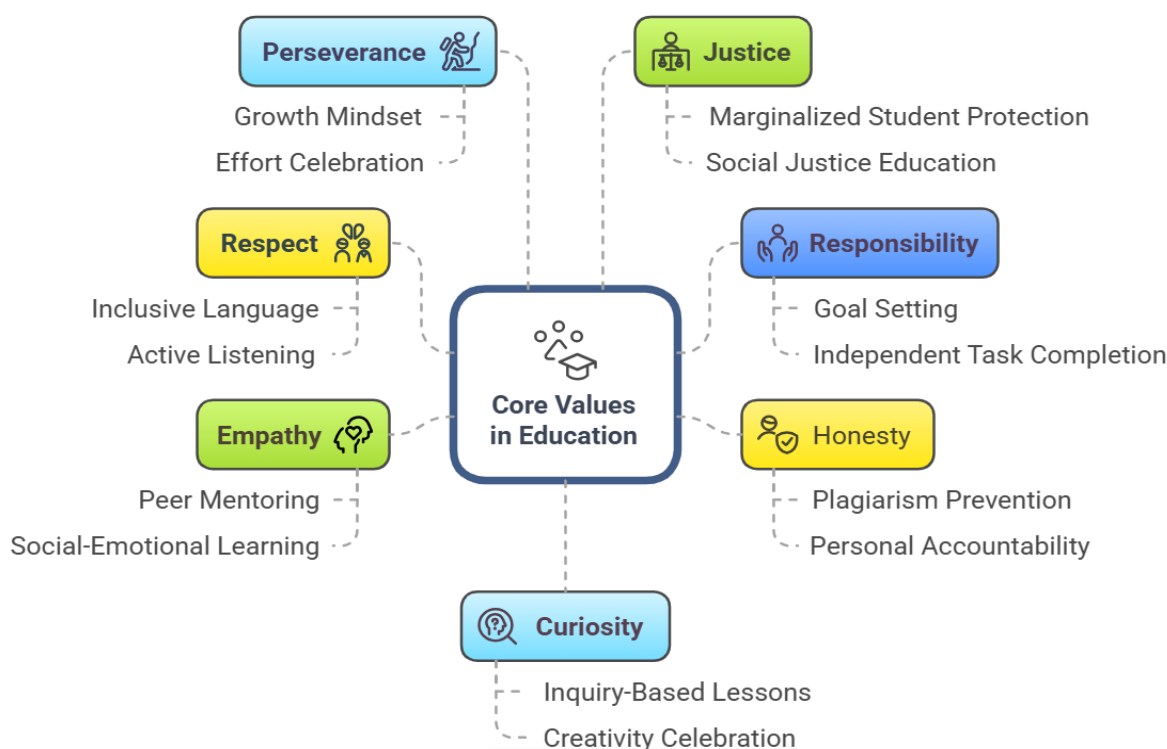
Perseverance

Growth Mindset

Effort Celebration

Justice

Marginalized Student Protection

Social Justice Education

Respect

Inclusive Language

Active Listening

Responsibility

Goal Setting

Independent Task Completion

Core Values in Education

Empathy

Peer Mentoring

Social-Emotional Learning

Honesty

Plagiarism Prevention

Personal Accountability

Curiosity

Inquiry-Based Lessons

Creativity Celebration